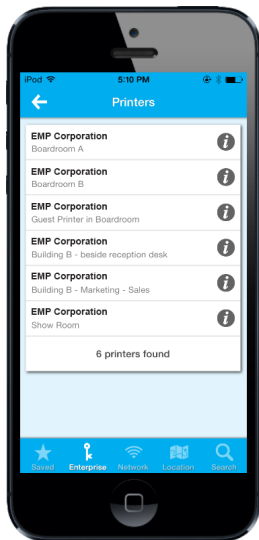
iPod
5:10 PM

Printers

EMP Corporation
Boardroom A

EMP Corporation
Boardroom B

EMP Corporation
Guest Printer in Boardroom

EMP Corporation
Building B - beside reception desk

EMP Corporation
Building B - Marketing - Sales

EMP Corporation
Show Room

6 printers found

Saved
Enterprise
Network
Location
Search